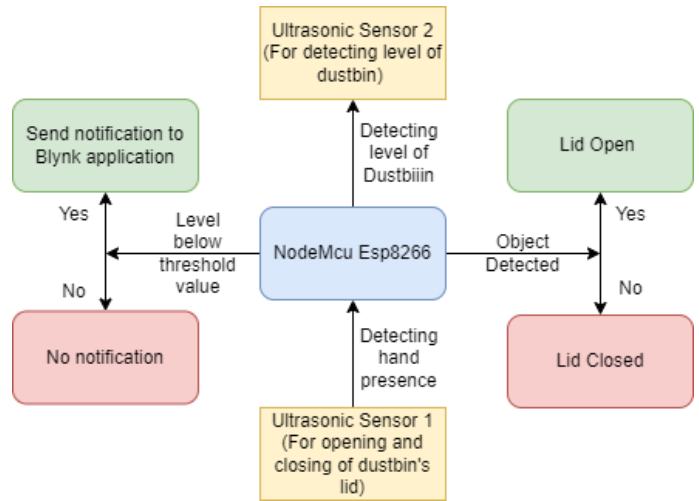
Ultrasonic Sensor 2 (For detecting level of dustbin)

Detecting level of Dustbiiin

Send notification to Blynk application

Yes

Level below threshold value

No

No notification

NodeMcu Esp8266

Object Detected

Lid Open

Yes

No

Lid Closed

Detecting hand presence

Ultrasonic Sensor 1 (For opening and closing of dustbin's lid)